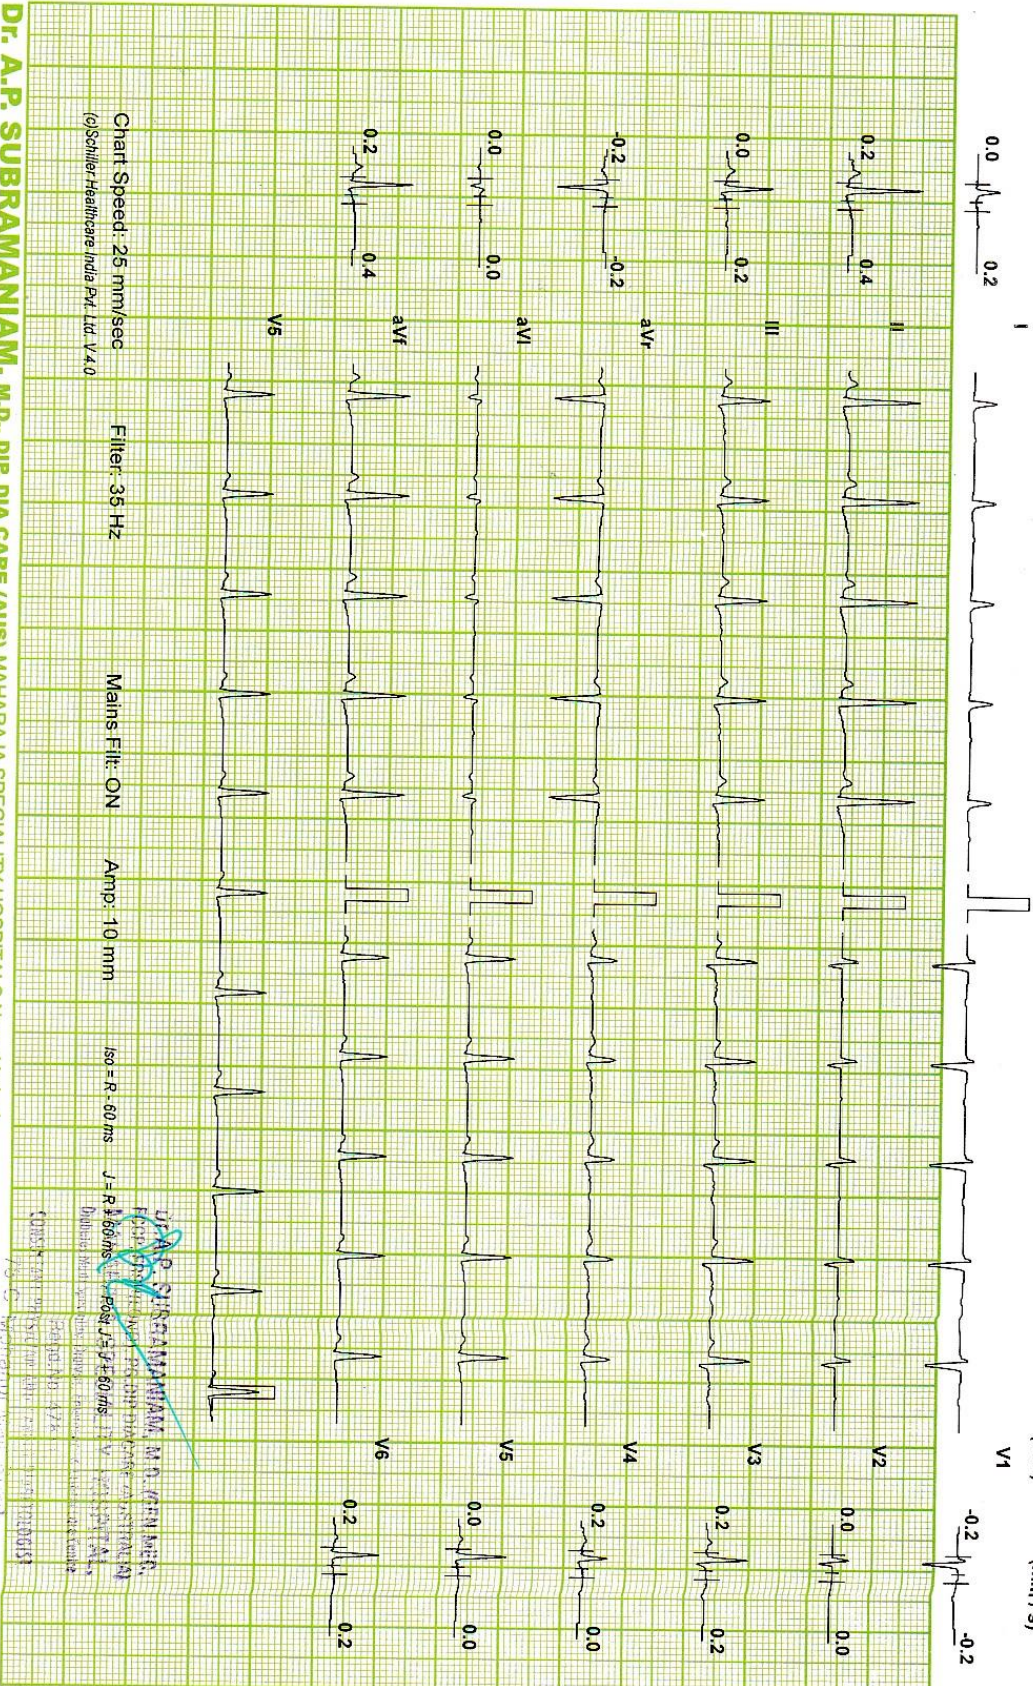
0.0 0.2 I
0.2 0.4 II
0.0 0.2 III
-0.2 -0.2 aVr
0.0 0.0 aVl
0.2 0.4 aVf
0.2 0.4 V5

Chart Speed: 25 mm/sec Filter: 35 Hz Mains Filt: ON Amp: 10 mm
(c)Schiller Healthcare India Pvt. Ltd. V 4.0
Iso = R - 60 ms J = R + 60 ms Post J = J + 60 ms

V1 -0.2 -0.2
V2 0.0 0.0
V3 0.2 0.2
V4 0.2 0.0
V5 0.0 0.0
V6 0.2 0.2

Dr. A.P. SUBRAMANIAM, M.D., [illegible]
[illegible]
CONSULTANT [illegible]

Dr. A.P. SUBRAMANIAM, M.D., DIP. DIA CARE (AUS) MAHARAJA SPECIALITY HOSPITAL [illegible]